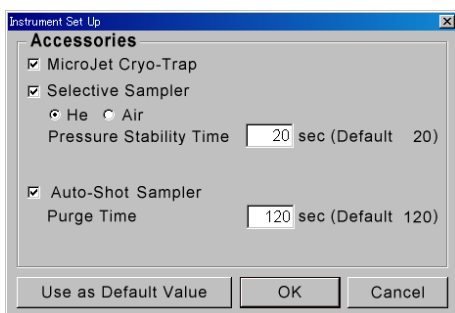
Instrument Set Up

Accessories

MicroJet Cryo-Trap

Selective Sampler

He Air

Pressure Stability Time 20 sec (Default 20)

Auto-Shot Sampler

Purge Time 120 sec (Default 120)

Use as Default Value OK Cancel